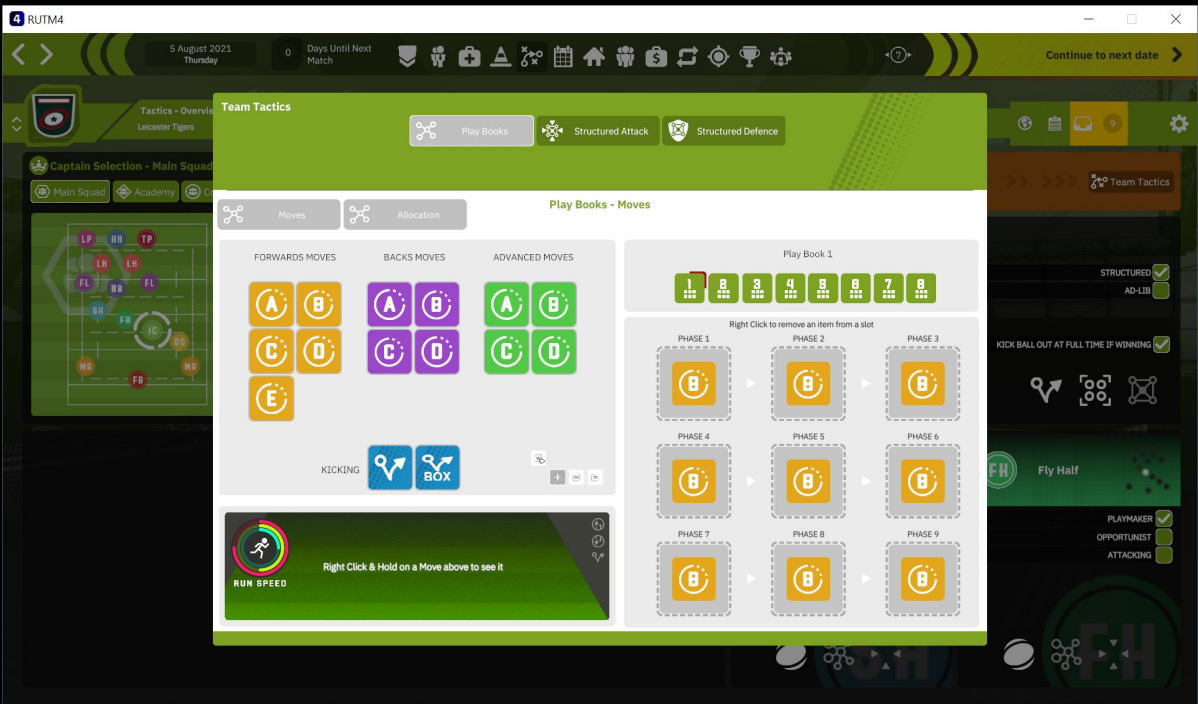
RUTM4

5 August 2021
Thursday

0 Days Until Next Match

Continue to next date

Tactics - Overview
Leicester Tigers

Captain Selection - Main Squad

Main Squad Academy

LP HK TP
LK LK
FL N8 FL
SH
FH IC OC
WG WG
FB

9

Team Tactics

Team Tactics

Play Books Structured Attack Structured Defence

Moves Allocation

Play Books - Moves

FORWARDS MOVES BACKS MOVES ADVANCED MOVES

A B A B A B
C D C D C D
E

KICKING BOX

RUN SPEED

Right Click & Hold on a Move above to see it

Play Book 1

1 2 3 4 5 6 7 8

Right Click to remove an item from a slot

PHASE 1 PHASE 2 PHASE 3
B B B
PHASE 4 PHASE 5 PHASE 6
B B B
PHASE 7 PHASE 8 PHASE 9
B B B

STRUCTURED
AD-LIB

KICK BALL OUT AT FULL TIME IF WINNING

FH Fly Half

PLAYMAKER
OPPORTUNIST
ATTACKING

SH FH